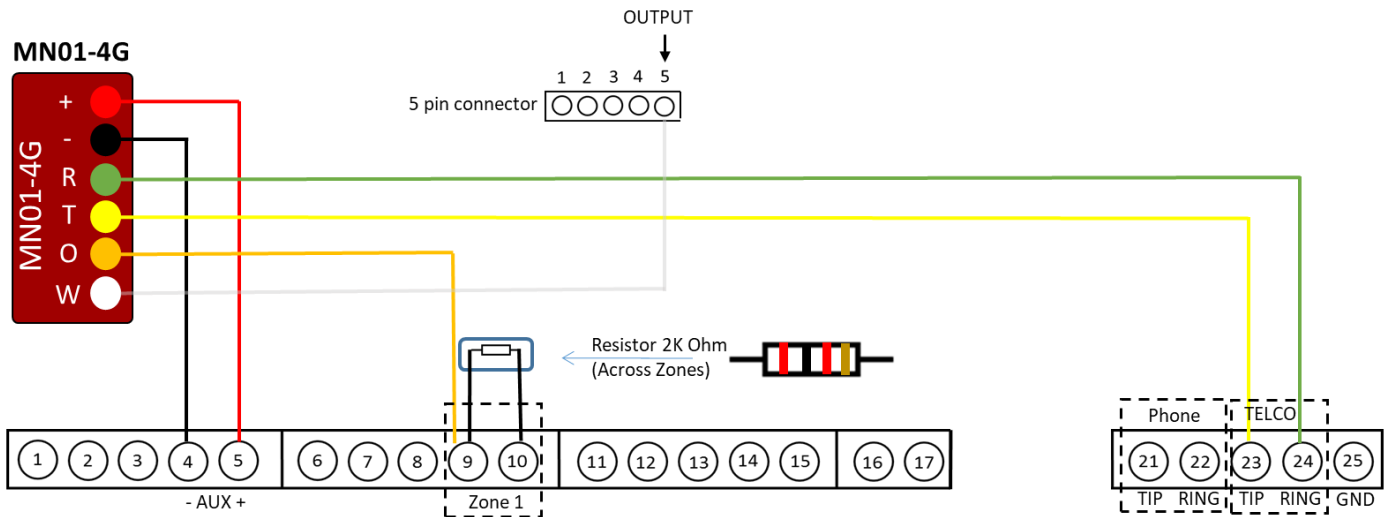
MN01-4G

MN01-4G

+
-
R
T
O
W

OUTPUT

1 2 3 4 5

5 pin connector

Resistor 2K Ohm
(Across Zones)

1 2 3 4 5 6 7 8 9 10 11 12 13 14 15 16 17

- AUX +

Zone 1

Phone

TELCO

21 22 23 24 25

TIP RING TIP RING GND